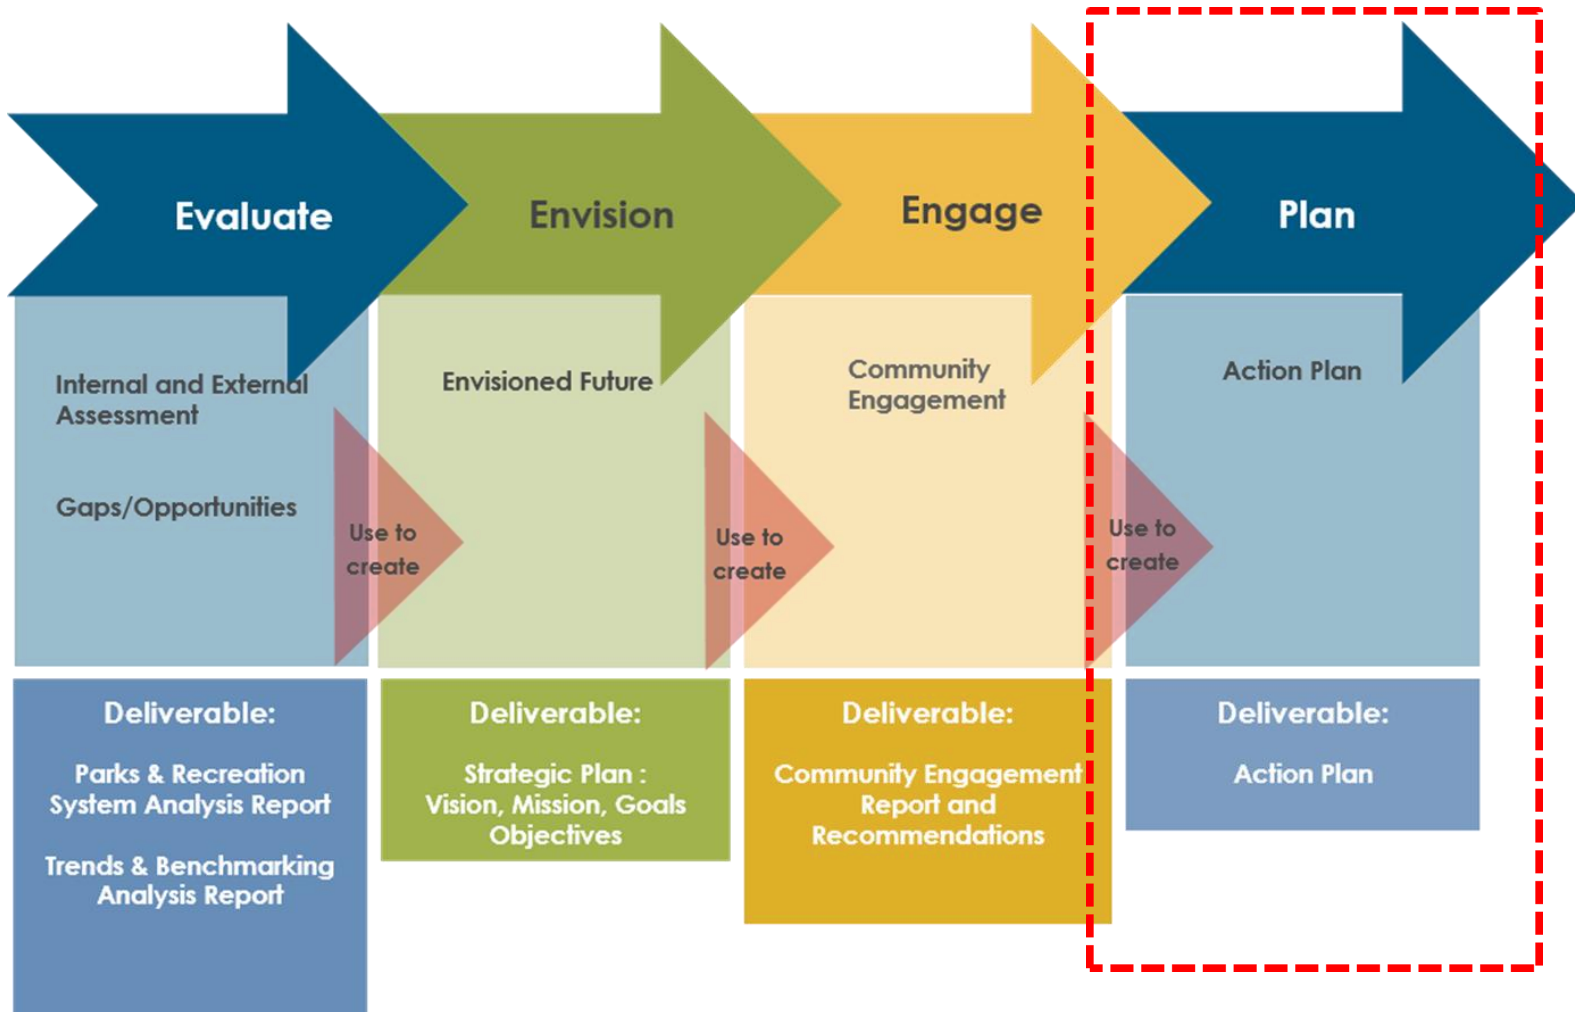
Evaluate

Envision

Engage

Plan

Internal and External Assessment

Gaps/Opportunities

Use to create

Envisioned Future

Use to create

Community Engagement

Use to create

Action Plan

Deliverable:

Parks & Recreation System Analysis Report

Trends & Benchmarking Analysis Report

Deliverable:

Strategic Plan : Vision, Mission, Goals Objectives

Deliverable:

Community Engagement Report and Recommendations

Deliverable:

Action Plan